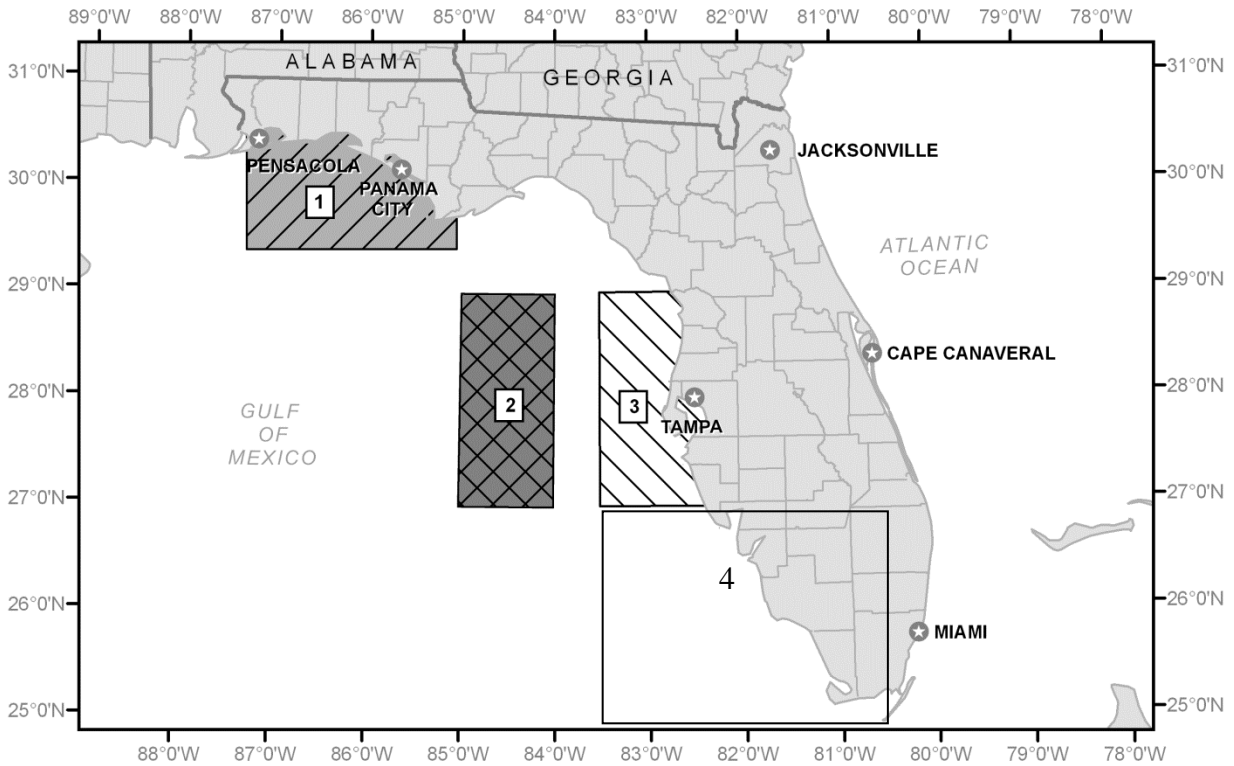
89°0'W 88°0'W 87°0'W 86°0'W 85°0'W 84°0'W 83°0'W 82°0'W 81°0'W 80°0'W 79°0'W 78°0'W

31°0'N
30°0'N
29°0'N
28°0'N
27°0'N
26°0'N
25°0'N

ALABAMA
GEORGIA
PENSACOLA
PANAMA CITY
1
JACKSONVILLE
ATLANTIC OCEAN
2
3
TAMPA
CAPE CANAVERAL
GULF OF MEXICO
4
MIAMI

31°0'N
30°0'N
29°0'N
28°0'N
27°0'N
26°0'N
25°0'N

88°0'W 87°0'W 86°0'W 85°0'W 84°0'W 83°0'W 82°0'W 81°0'W 80°0'W 79°0'W 78°0'W